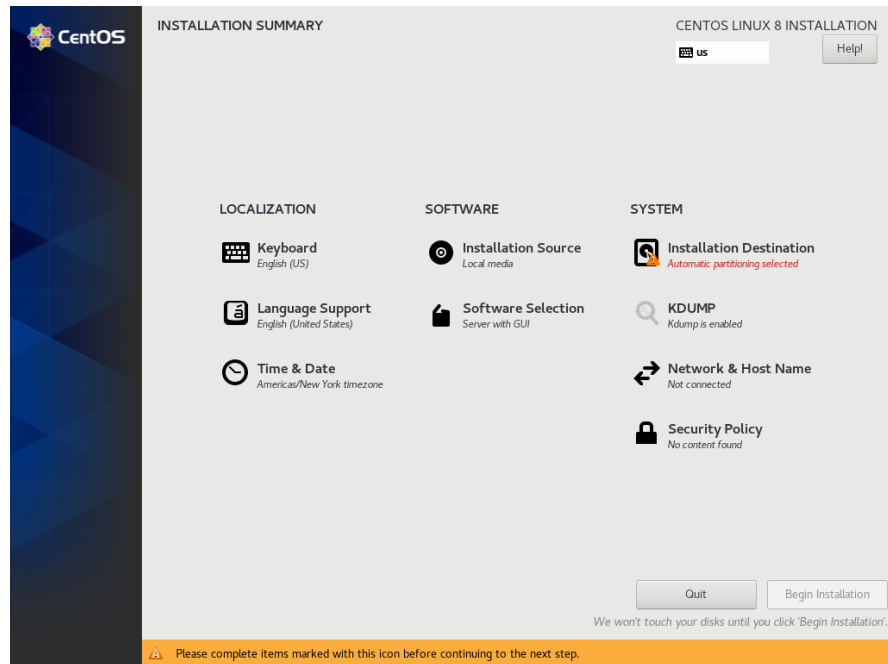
CentOS

INSTALLATION SUMMARY

CENTOS LINUX 8 INSTALLATION

us

Help!

LOCALIZATION

Keyboard
English (US)

Language Support
English (United States)

Time & Date
Americas/New York timezone

SOFTWARE

Installation Source
Local media

Software Selection
Server with GUI

SYSTEM

Installation Destination
Automatic partitioning selected

KDUMP
Kdump is enabled

Network & Host Name
Not connected

Security Policy
No content found

Quit

Begin Installation

We won't touch your disks until you click 'Begin Installation'.

Please complete items marked with this icon before continuing to the next step.